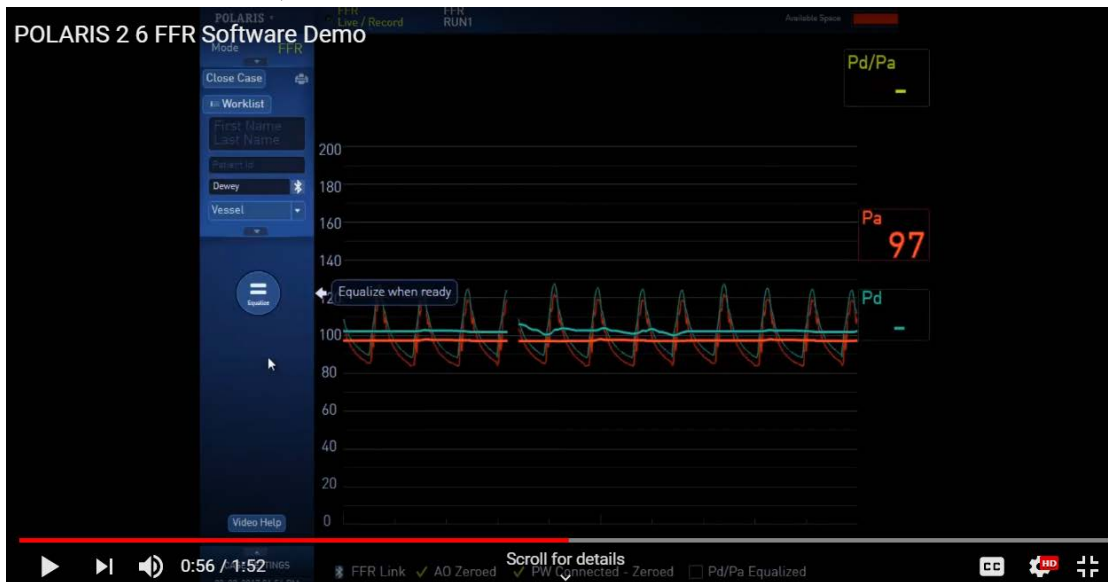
POLARIS 2 6 FFR Software Demo

POLARIS
Mode FFR
FFR Live / Record
FFR RUN1
Available Space

Close Case
Worklist
First Name
Last Name
Patient Id
Dewey
Vessel

Equalize
Equalize when ready

Video Help

Pd/Pa
-

Pa
97

Pd
-

200
180
160
140
12
100
80
60
40
20
0

0:56 / 1:52
Scroll for details
FFR Link ✓ AO Zeroed ✓ PW Connected - Zeroed Pd/Pa Equalized